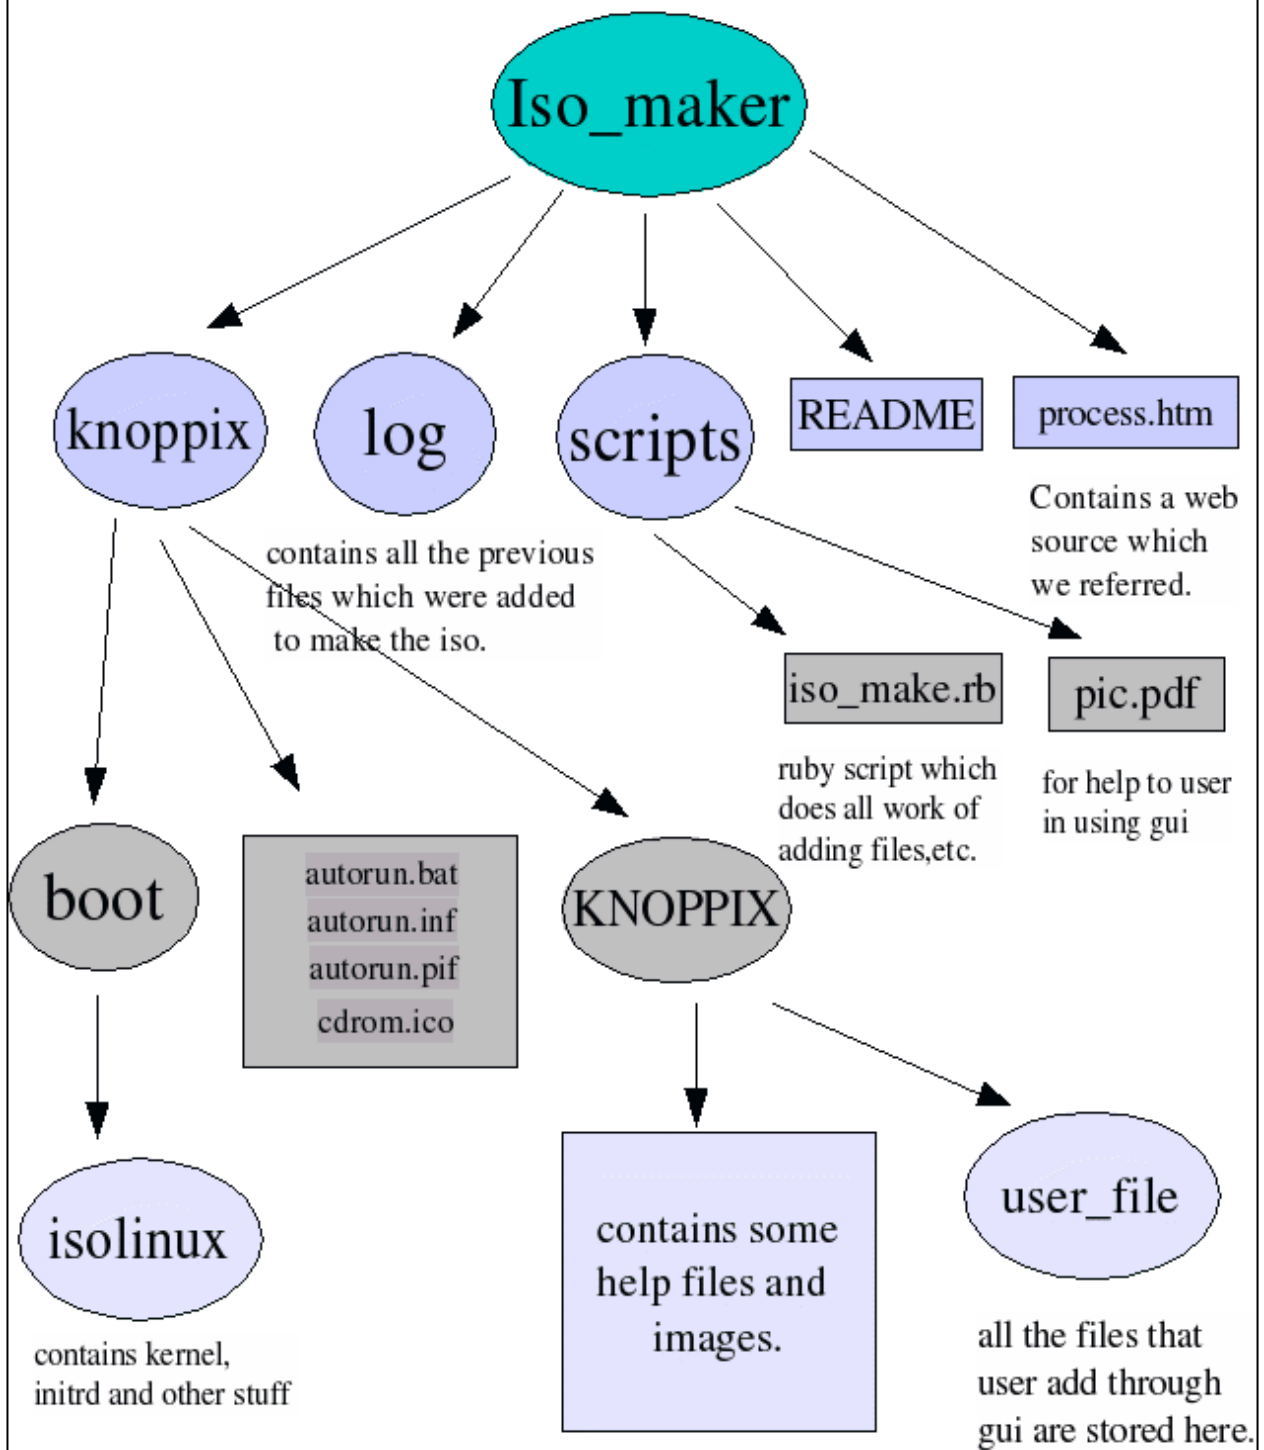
Iso_maker

knoppix

log

scripts

README

process.htm

Contains a web source which we referred.

contains all the previous files which were added to make the iso.

iso_make.rb

pic.pdf

ruby script which does all work of adding files,etc.

for help to user in using gui

boot

autorun.bat
autorun.inf
autorun.pif
cdrom.ico

KNOPPIX

isolinux

contains kernel, initrd and other stuff

contains some help files and images.

user_file

all the files that user add through gui are stored here.